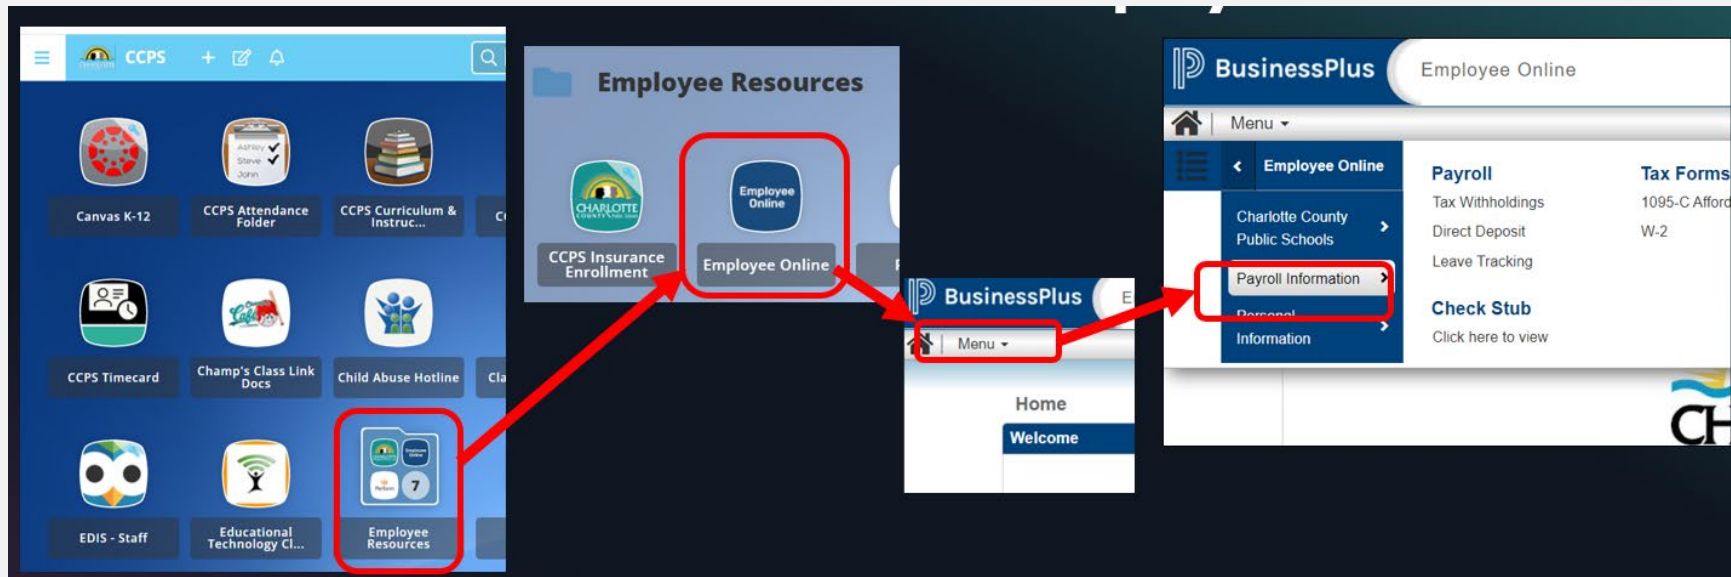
CCPS

Canvas K-12
CCPS Attendance Folder
CCPS Curriculum & Instruc...
C

CCPS Timecard
Champ's Class Link Docs
Child Abuse Hotline
Cla

EDIS - Staff
Educational Technology Cl...
Employee Resources

Employee Resources

CHARLOTTE
CCPS Insurance Enrollment
Employee Online
Employee Online
F

BusinessPlus
E
Menu
Home
Welcome

BusinessPlus
Employee Online
Menu
Employee Online
Charlotte County Public Schools
Payroll Information
Personal Information
Payroll
Tax Withholdings
Direct Deposit
Leave Tracking
Check Stub
Click here to view
Tax Forms
1095-C Afford
W-2
CH